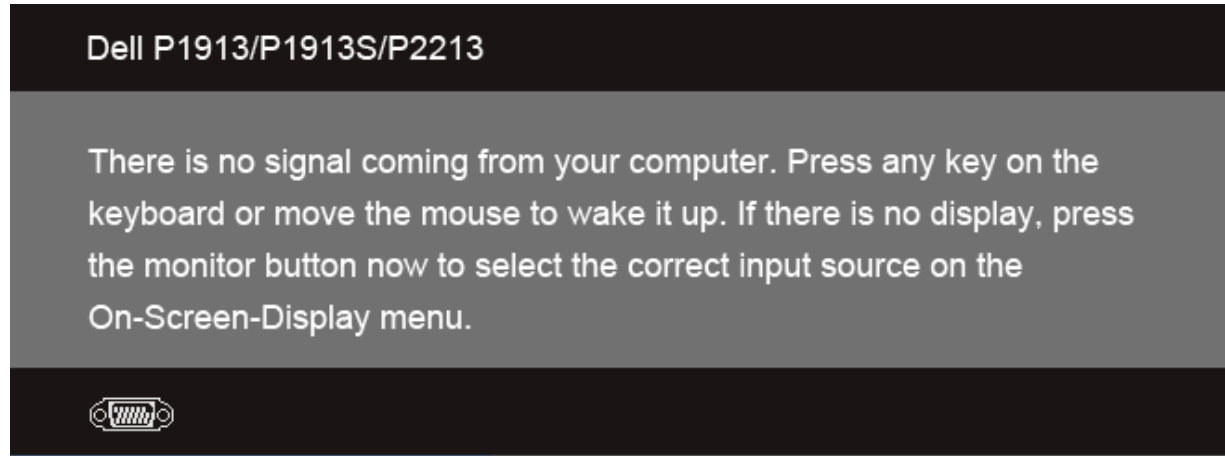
Dell P1913/P1913S/P2213

There is no signal coming from your computer. Press any key on the keyboard or move the mouse to wake it up. If there is no display, press the monitor button now to select the correct input source on the On-Screen-Display menu.